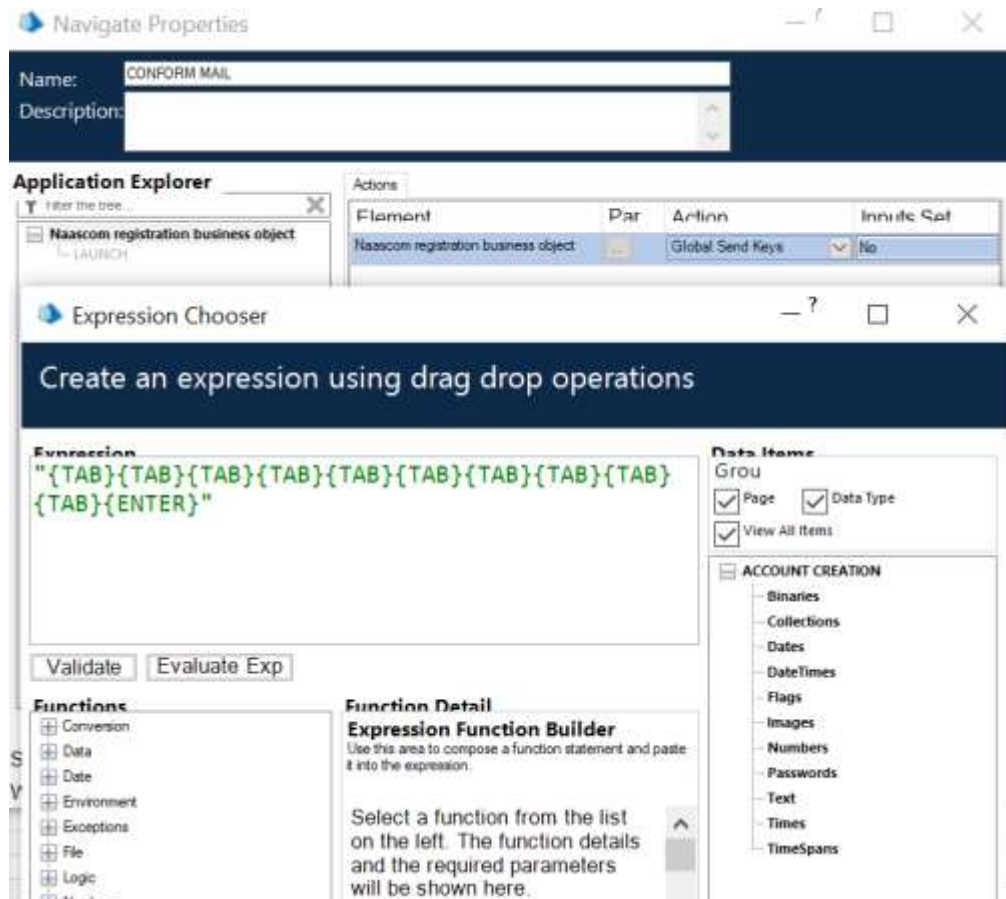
Navigate Properties

Name: CONFORM MAIL
Description:

Application Explorer
Filter the tree...
Naascom registration business object
LAUNCH

Actions

| Element | Par | Action | Inputs Set |
|---|---|---|---|
| Naascom registration business object | ... | Global Send Keys | No |

Expression Chooser

Create an expression using drag drop operations

Expression
"{TAB}{TAB}{TAB}{TAB}{TAB}{TAB}{TAB}{TAB}{TAB}{TAB}{ENTER}"

Validate Evaluate Exp

Data Items
Grou
Page Data Type
View All Items

ACCOUNT CREATION
Binaries
Collections
Dates
DateTimes
Flags
Images
Numbers
Passwords
Text
Times
TimeSpans

Functions
Conversion
Data
Date
Environment
Exceptions
File
Logic

Function Detail
Expression Function Builder
Use this area to compose a function statement and paste it into the expression.

Select a function from the list on the left. The function details and the required parameters will be shown here.

S
V